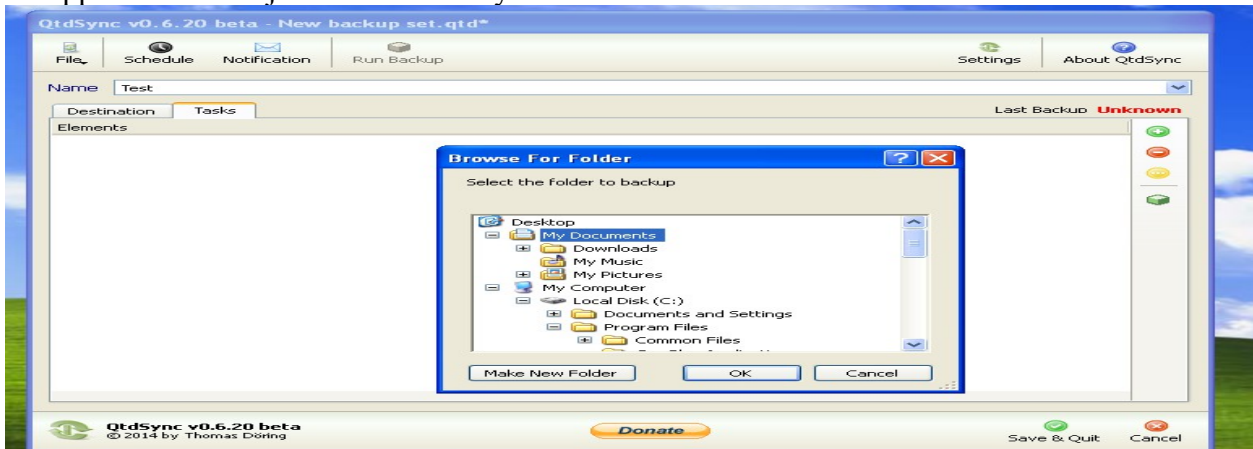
QtdSync v0.6.20 beta - New backup set.qtd*

File Schedule Notification Run Backup Settings About QtdSync

Name Test

Destination Tasks

Last Backup Unknown

Elements

Browse For Folder

Select the folder to backup

Desktop
My Documents
Downloads
My Music
My Pictures
My Computer
Local Disk (C:)
Documents and Settings
Program Files
Common Files
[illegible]

Make New Folder OK Cancel

QtdSync v0.6.20 beta
© 2014 by Thomas Döring

Donate

Save & Quit Cancel